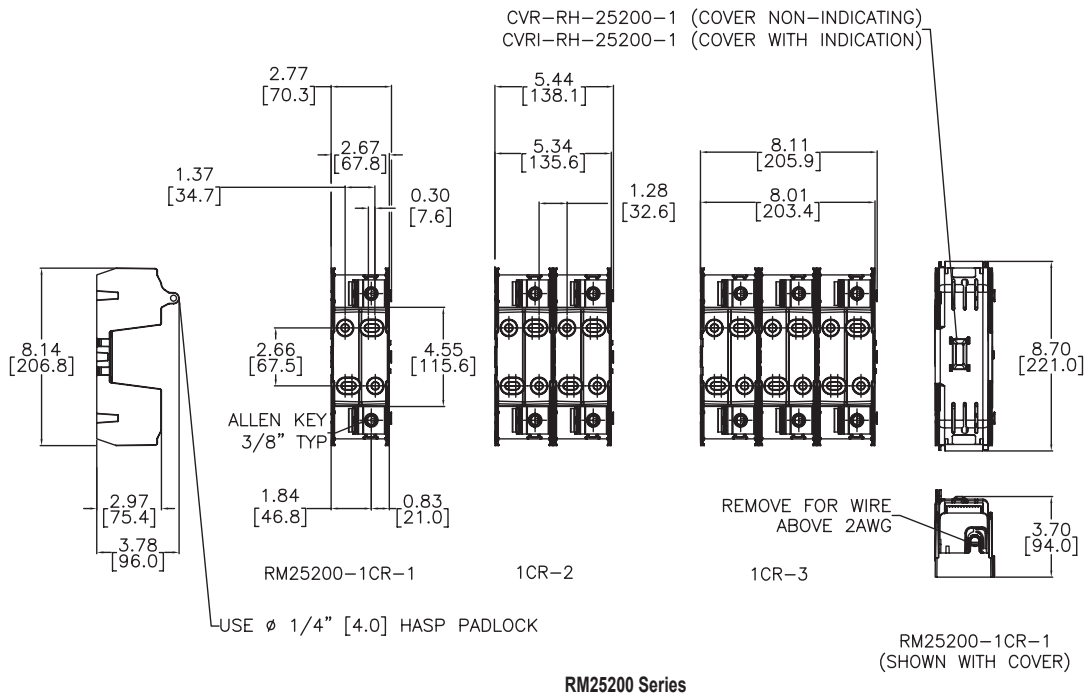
CVR–RH–25200–1 (COVER NON–INDICATING)
CVRI–RH–25200–1 (COVER WITH INDICATION)

2.77
[70.3]

2.67
[67.8]

1.37
[34.7]

0.30
[7.6]

5.44
[138.1]

5.34
[135.6]

1.28
[32.6]

8.11
[205.9]

8.01
[203.4]

8.14
[206.8]

2.66
[67.5]

4.55
[115.6]

8.70
[221.0]

ALLEN KEY
3/8" TYP

1.84
[46.8]

0.83
[21.0]

2.97
[75.4]

3.78
[96.0]

REMOVE FOR WIRE
ABOVE 2AWG

3.70
[94.0]

RM25200–1CR–1

1CR–2

1CR–3

USE ø 1/4" [4.0] HASP PADLOCK

RM25200–1CR–1
(SHOWN WITH COVER)

RM25200 Series